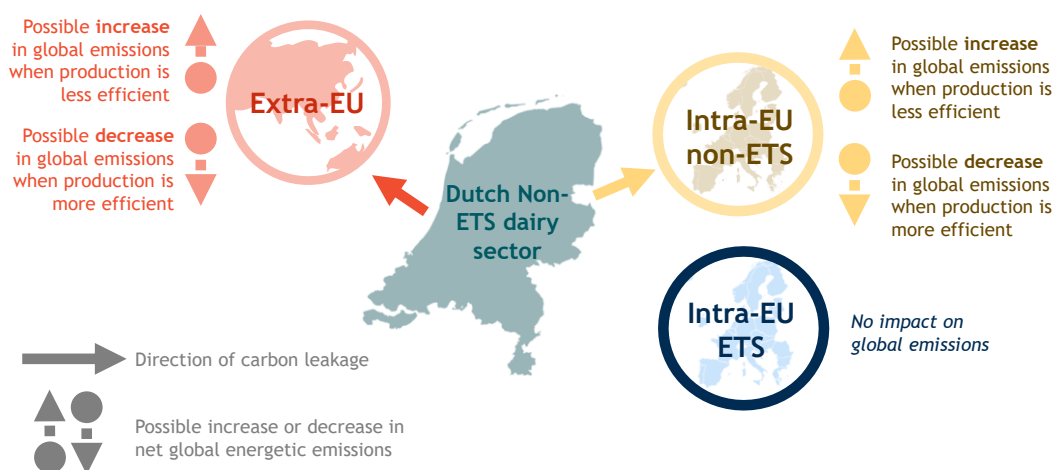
Possible **increase** in global emissions when production is less efficient

Possible **decrease** in global emissions when production is more efficient

Extra-EU

Dutch Non-ETS dairy sector

Intra-EU non-ETS

Possible **increase** in global emissions when production is less efficient

Possible **decrease** in global emissions when production is more efficient

Intra-EU ETS

*No impact on global emissions*

Direction of carbon leakage

Possible increase or decrease in net global energetic emissions